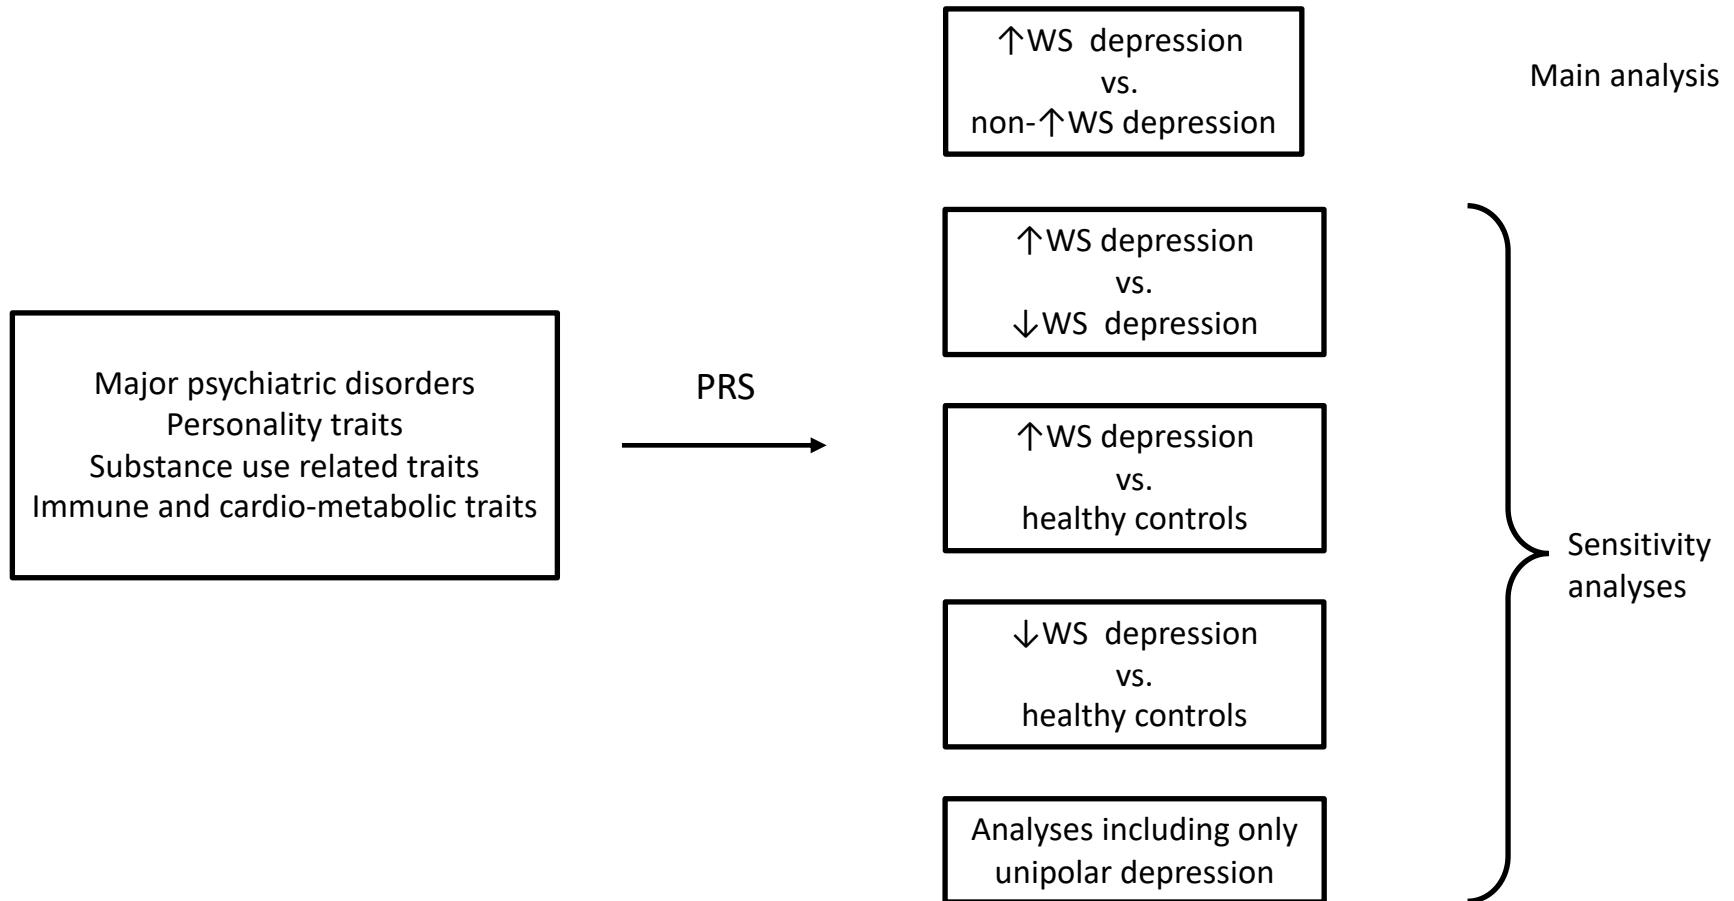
Major psychiatric disorders
Personality traits
Substance use related traits
Immune and cardio-metabolic traits

PRS

↑WS depression
vs.
non-↑WS depression

Main analysis

↑WS depression
vs.
↓WS depression

↑WS depression
vs.
healthy controls

↓WS depression
vs.
healthy controls

Analyses including only unipolar depression

Sensitivity analyses